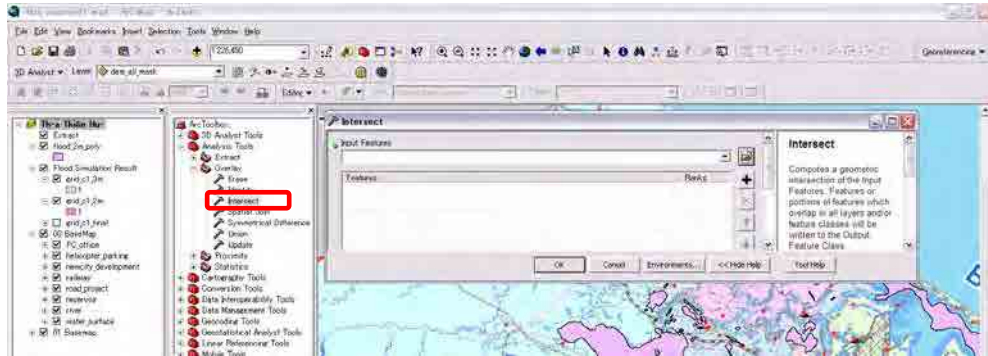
File Edit View Bookmarks Insert Selection Tools Window Help

1:225,450

Georeference ▾

3D Analyst ▾ Layer: dem_all_mask

Editor ▾

Thua Thien Hue
Extract
flood_2m_poly
Flood Simulation Result
grid_c1_3m
CD1
grid_c1_2m
grid_c1_final
00 BaseMap
PC_office
helicopter_parking
newcity_development
railway
road_project
reservoir
river
water_surface
01 Basemap

ArcToolbox
3D Analyst Tools
Analysis Tools
Extract
Overlay
Erase
Identity
Intersect
Spatial Join
Symmetrical Difference
Union
Update
Proximity
Statistics
Cartography Tools
Conversion Tools
Data Interoperability Tools
Data Management Tools
Geocoding Tools
Geostatistical Analyst Tools
Linear Referencing Tools
Mobile Tools

Intersect

Input Features

Features
Ranks

OK
Cancel
Environments...
<< Hide Help
Tool Help

Intersect

Computes a geometric intersection of the Input Features. Features or portions of features which overlap in all layers and/or feature classes will be written to the Output Feature Class.